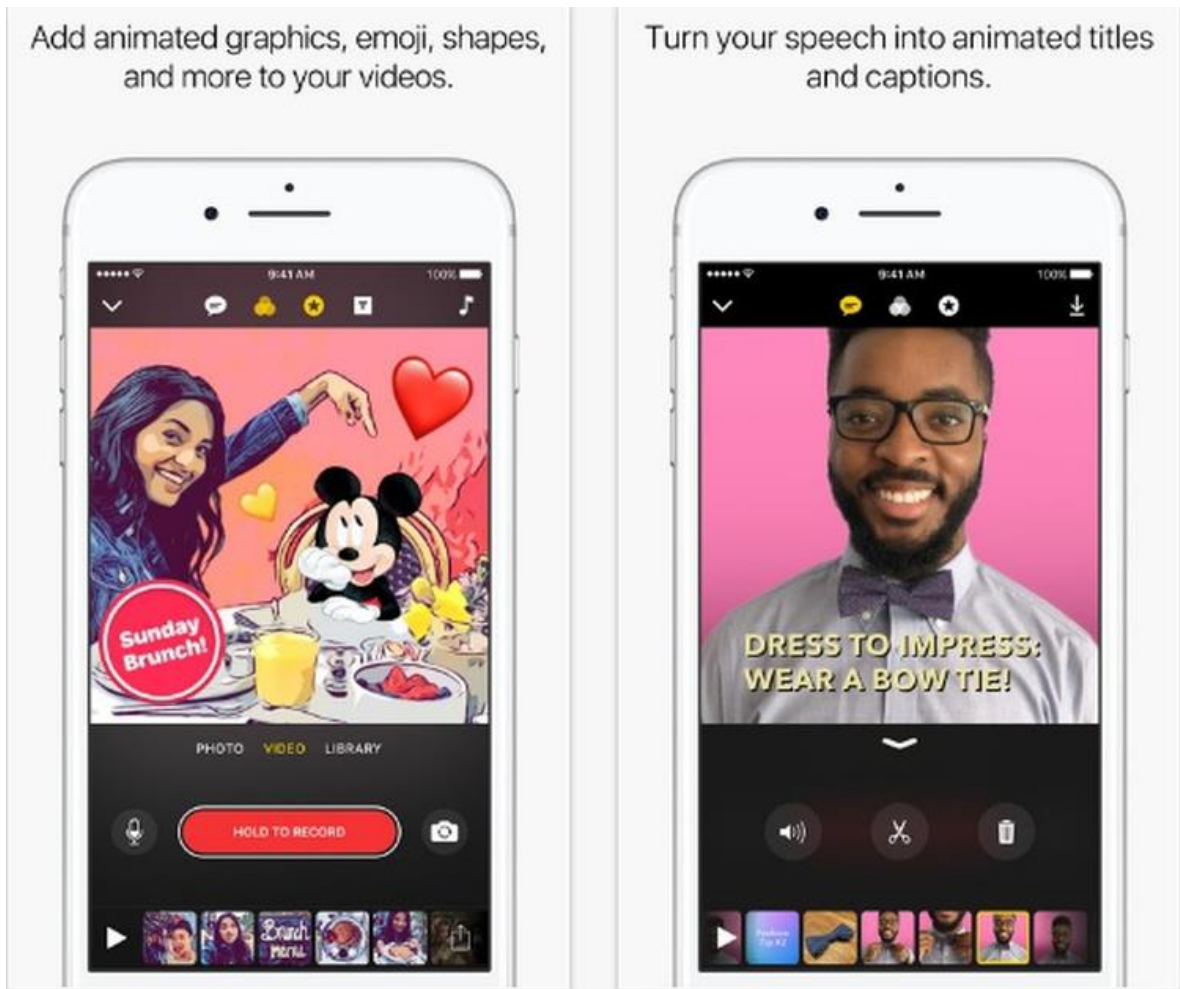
Add animated graphics, emoji, shapes, and more to your videos.

9:41 AM
100%

Sunday Brunch!

PHOTO VIDEO LIBRARY

HOLD TO RECORD

Brunch menu

Turn your speech into animated titles and captions.

9:41 AM
100%

DRESS TO IMPRESS: WEAR A BOW TIE!